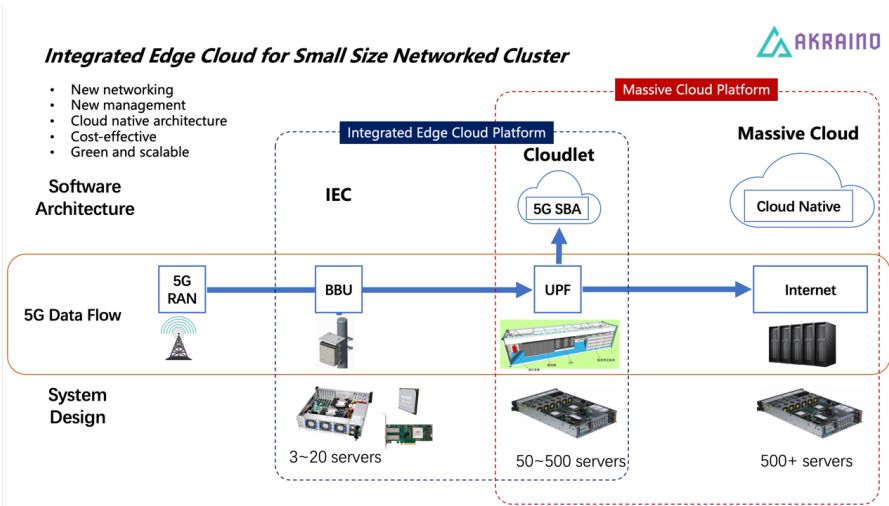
Integrated Edge Cloud for Small Size Networked Cluster

AKRAINO

- New networking
- New management
- Cloud native architecture
- Cost-effective
- Green and scalable

Massive Cloud Platform

Integrated Edge Cloud Platform

Software Architecture

IEC

Cloudlet

5G SBA

Massive Cloud

Cloud Native

5G Data Flow

5G RAN

BBU

UPF

Internet

System Design

3~20 servers

50~500 servers

500+ servers